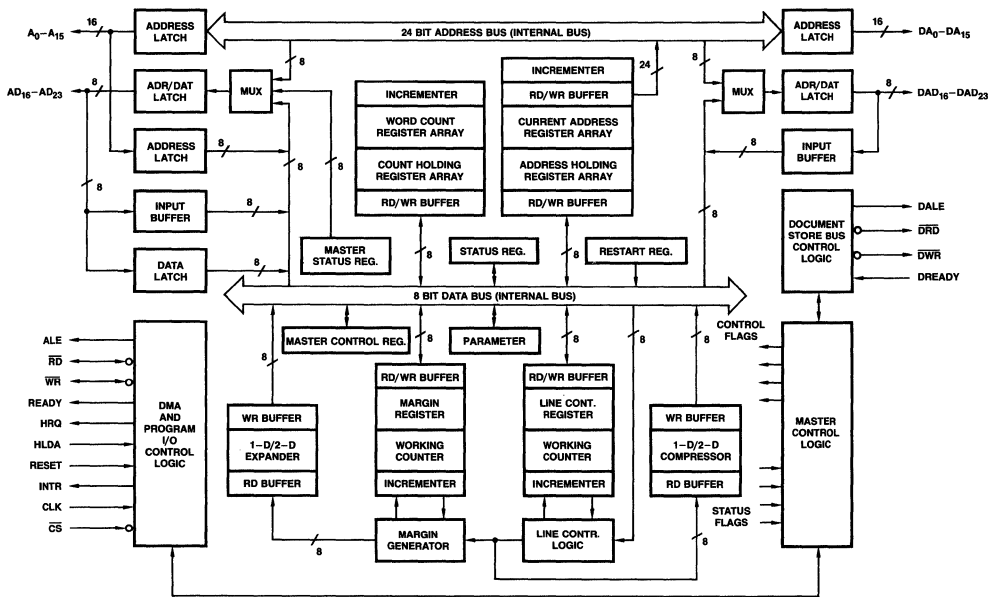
$A_0-A_{15}$
16
ADDRESS LATCH
24 BIT ADDRESS BUS (INTERNAL BUS)
ADDRESS LATCH
16
$DA_0-DA_{15}$
$AD_{16}-AD_{23}$
8
ADR/DAT LATCH
MUX
8
INCREMENTER
INCREMENTER
24
RD/WR BUFFER
8
MUX
ADR/DAT LATCH
8
$DAD_{16}-DAD_{23}$
WORD COUNT REGISTER ARRAY
CURRENT ADDRESS REGISTER ARRAY
ADDRESS LATCH
8
8
8
COUNT HOLDING REGISTER ARRAY
ADDRESS HOLDING REGISTER ARRAY
8
INPUT BUFFER
8
RD/WR BUFFER
RD/WR BUFFER
INPUT BUFFER
8
8
DOCUMENT STORE BUS CONTROL LOGIC
DALE
MASTER STATUS REG.
8
STATUS REG.
8
RESTART REG.
$\overline{DRD}$
$\overline{DWR}$
DATA LATCH
8
DREADY
8 BIT DATA BUS (INTERNAL BUS)
MASTER CONTROL REG.
8
PARAMETER
CONTROL FLAGS
ALE
8
$\overline{RD}$
RD/WR BUFFER
RD/WR BUFFER
$\overline{WR}$
READY
DMA AND PROGRAM I/O CONTROL LOGIC
WR BUFFER
MARGIN REGISTER
LINE CONT. REGISTER
WR BUFFER
MASTER CONTROL LOGIC
HRQ
HLDA
1–D/2–D EXPANDER
WORKING COUNTER
WORKING COUNTER
1–D/2–D COMPRESSOR
RESET
INTR
INCREMENTER
INCREMENTER
CLK
RD BUFFER
RD BUFFER
STATUS FLAGS
$\overline{CS}$
MARGIN GENERATOR
LINE CONTR. LOGIC
8
8